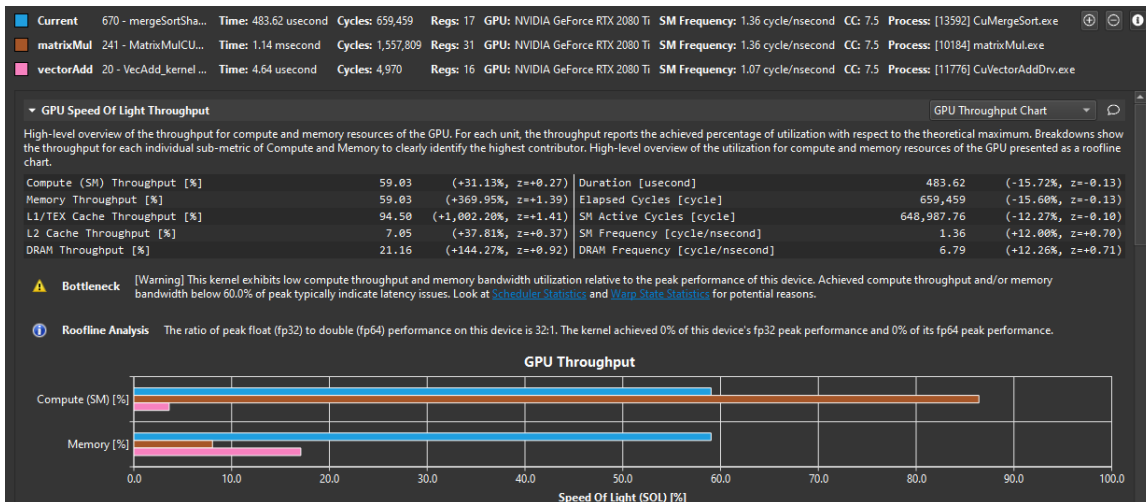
Current 670 - mergeSortSha... Time: 483.62 usecond Cycles: 659,459 Regs: 17 GPU: NVIDIA GeForce RTX 2080 Ti SM Frequency: 1.36 cycle/nsecond CC: 7.5 Process: [13592] CuMergeSort.exe

matrixMul 241 - MatrixMulCU... Time: 1.14 msecond Cycles: 1,557,809 Regs: 31 GPU: NVIDIA GeForce RTX 2080 Ti SM Frequency: 1.36 cycle/nsecond CC: 7.5 Process: [10184] matrixMul.exe

vectorAdd 20 - VecAdd_kernel ... Time: 4.64 usecond Cycles: 4,970 Regs: 16 GPU: NVIDIA GeForce RTX 2080 Ti SM Frequency: 1.07 cycle/nsecond CC: 7.5 Process: [11776] CuVectorAddDrv.exe

GPU Speed Of Light Throughput

GPU Throughput Chart

High-level overview of the throughput for compute and memory resources of the GPU. For each unit, the throughput reports the achieved percentage of utilization with respect to the theoretical maximum. Breakdowns show the throughput for each individual sub-metric of Compute and Memory to clearly identify the highest contributor. High-level overview of the utilization for compute and memory resources of the GPU presented as a roofline chart.

| | | | | | |
|---|---|---|---|---|---|
| Compute (SM) Throughput [%] | 59.03 | (+31.13%, z=+0.27) | Duration [usecond] | 483.62 | (-15.72%, z=-0.13) |
| Memory Throughput [%] | 59.03 | (+369.95%, z=+1.39) | Elapsed Cycles [cycle] | 659,459 | (-15.60%, z=-0.13) |
| L1/TEX Cache Throughput [%] | 94.50 | (+1,002.20%, z=+1.41) | SM Active Cycles [cycle] | 648,987.76 | (-12.27%, z=-0.10) |
| L2 Cache Throughput [%] | 7.05 | (+37.81%, z=+0.37) | SM Frequency [cycle/nsecond] | 1.36 | (+12.00%, z=+0.70) |
| DRAM Throughput [%] | 21.16 | (+144.27%, z=+0.92) | DRAM Frequency [cycle/nsecond] | 6.79 | (+12.26%, z=+0.71) |

Bottleneck [Warning] This kernel exhibits low compute throughput and memory bandwidth utilization relative to the peak performance of this device. Achieved compute throughput and/or memory bandwidth below 60.0% of peak typically indicate latency issues. Look at Scheduler Statistics and Warp State Statistics for potential reasons.

Roofline Analysis The ratio of peak float (fp32) to double (fp64) performance on this device is 32:1. The kernel achieved 0% of this device's fp32 peak performance and 0% of its fp64 peak performance.

GPU Throughput

Compute (SM) [%]

Memory [%]

0.0 10.0 20.0 30.0 40.0 50.0 60.0 70.0 80.0 90.0 100.0

Speed Of Light (SOL) [%]